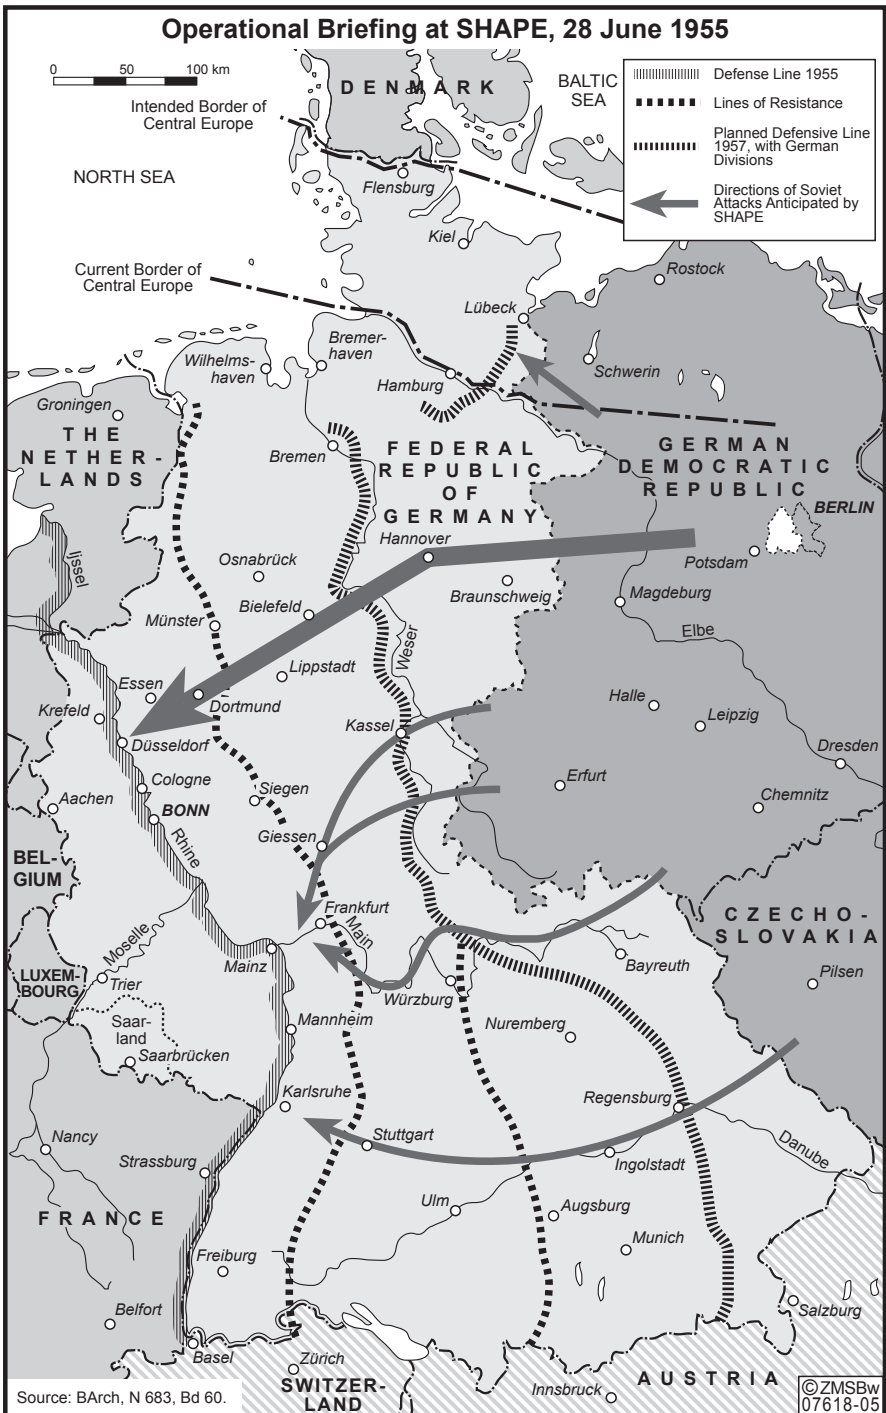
Operational Briefing at SHAPE, 28 June 1955

0 50 100 km

| | |
|---|---|
| | Defense Line 1955 |
| | Lines of Resistance |
| | Planned Defensive Line 1957, with German Divisions |
| | Directions of Soviet Attacks Anticipated by SHAPE |

DENMARK
BALTIC SEA
Intended Border of Central Europe
NORTH SEA
Flensburg
Kiel
Rostock
Current Border of Central Europe
Lübeck
Schwerin
Wilhelmshaven
Bremerhaven
Hamburg
Groningen
THE NETHERLANDS
Bremen
FEDERAL REPUBLIC OF GERMANY
GERMAN DEMOCRATIC REPUBLIC
BERLIN
Hannover
Potsdam
IJssel
Osnabrück
Braunschweig
Magdeburg
Münster
Bielefeld
Elbe
Weser
Lippstadt
Essen
Dortmund
Halle
Krefeld
Kassel
Leipzig
Düsseldorf
Dresden
Cologne
Erfurt
Aachen
BONN
Siegen
Chemnitz
BELGIUM
Rhine
Giessen
Frankfurt
CZECHOSLOVAKIA
Moselle
Main
LUXEMBOURG
Mainz
Bayreuth
Trier
Pilsen
Würzburg
Saarland
Mannheim
Nuremberg
Saarbrücken
Karlsruhe
Regensburg
Nancy
Stuttgart
Danube
Strassburg
Ingolstadt
Ulm
Augsburg
FRANCE
Munich
Freiburg
Salzburg
Belfort
Basel
Zürich
SWITZERLAND
Innsbruck
AUSTRIA
Source: BArch, N 683, Bd 60.
©ZMSBw 07618-05